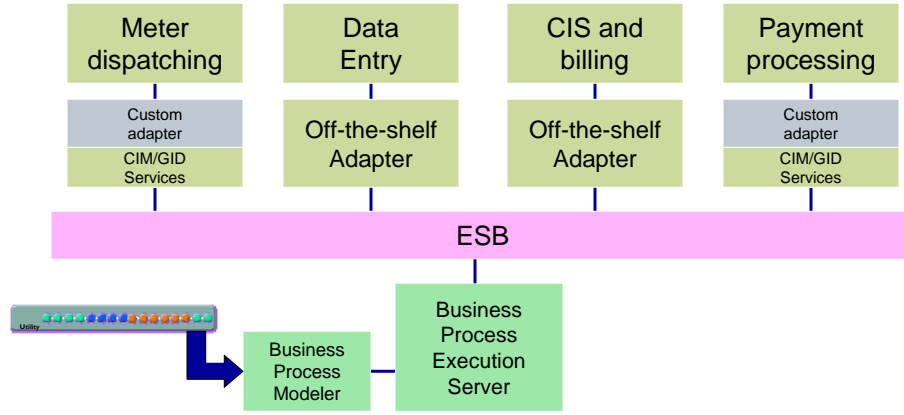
Meter dispatching

Custom adapter

CIM/GID Services

Data Entry

Off-the-shelf Adapter

CIS and billing

Off-the-shelf Adapter

Payment processing

Custom adapter

CIM/GID Services

ESB

Utility

Business Process Modeler

Business Process Execution Server